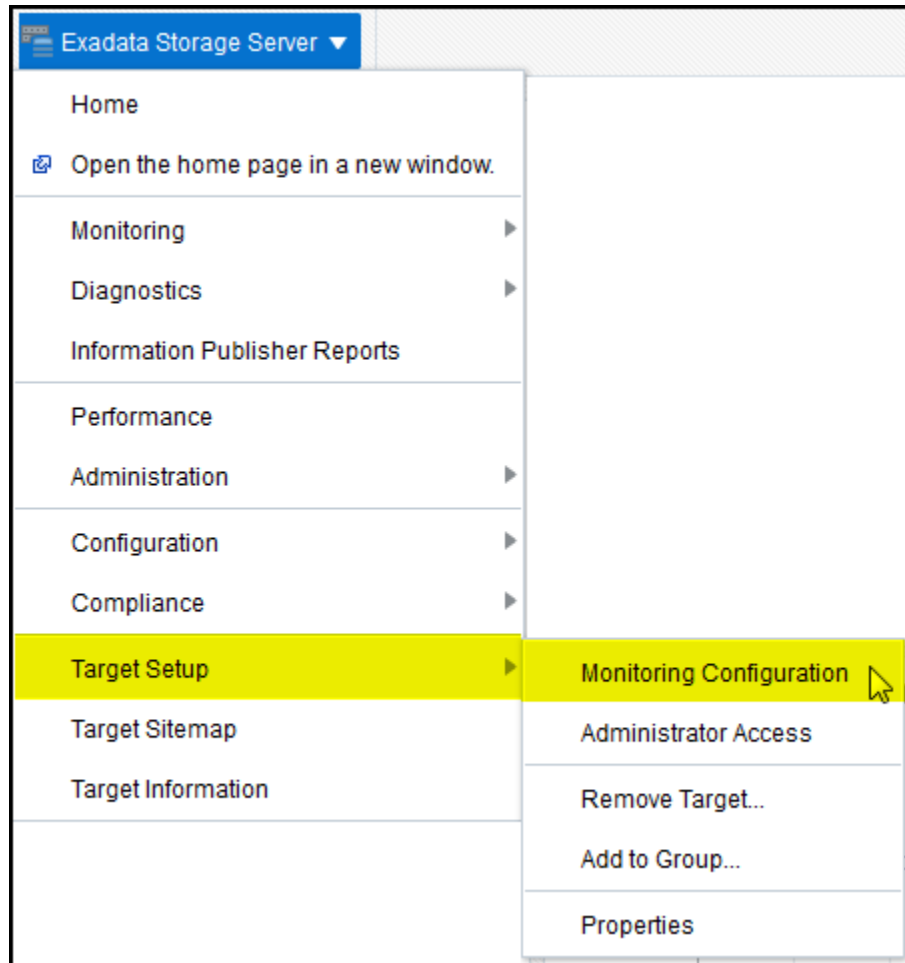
Exadata Storage Server

Home

Open the home page in a new window.

Monitoring

Diagnostics

Information Publisher Reports

Performance

Administration

Configuration

Compliance

Target Setup

Target Sitemap

Target Information

Monitoring Configuration

Administrator Access

Remove Target...

Add to Group...

Properties